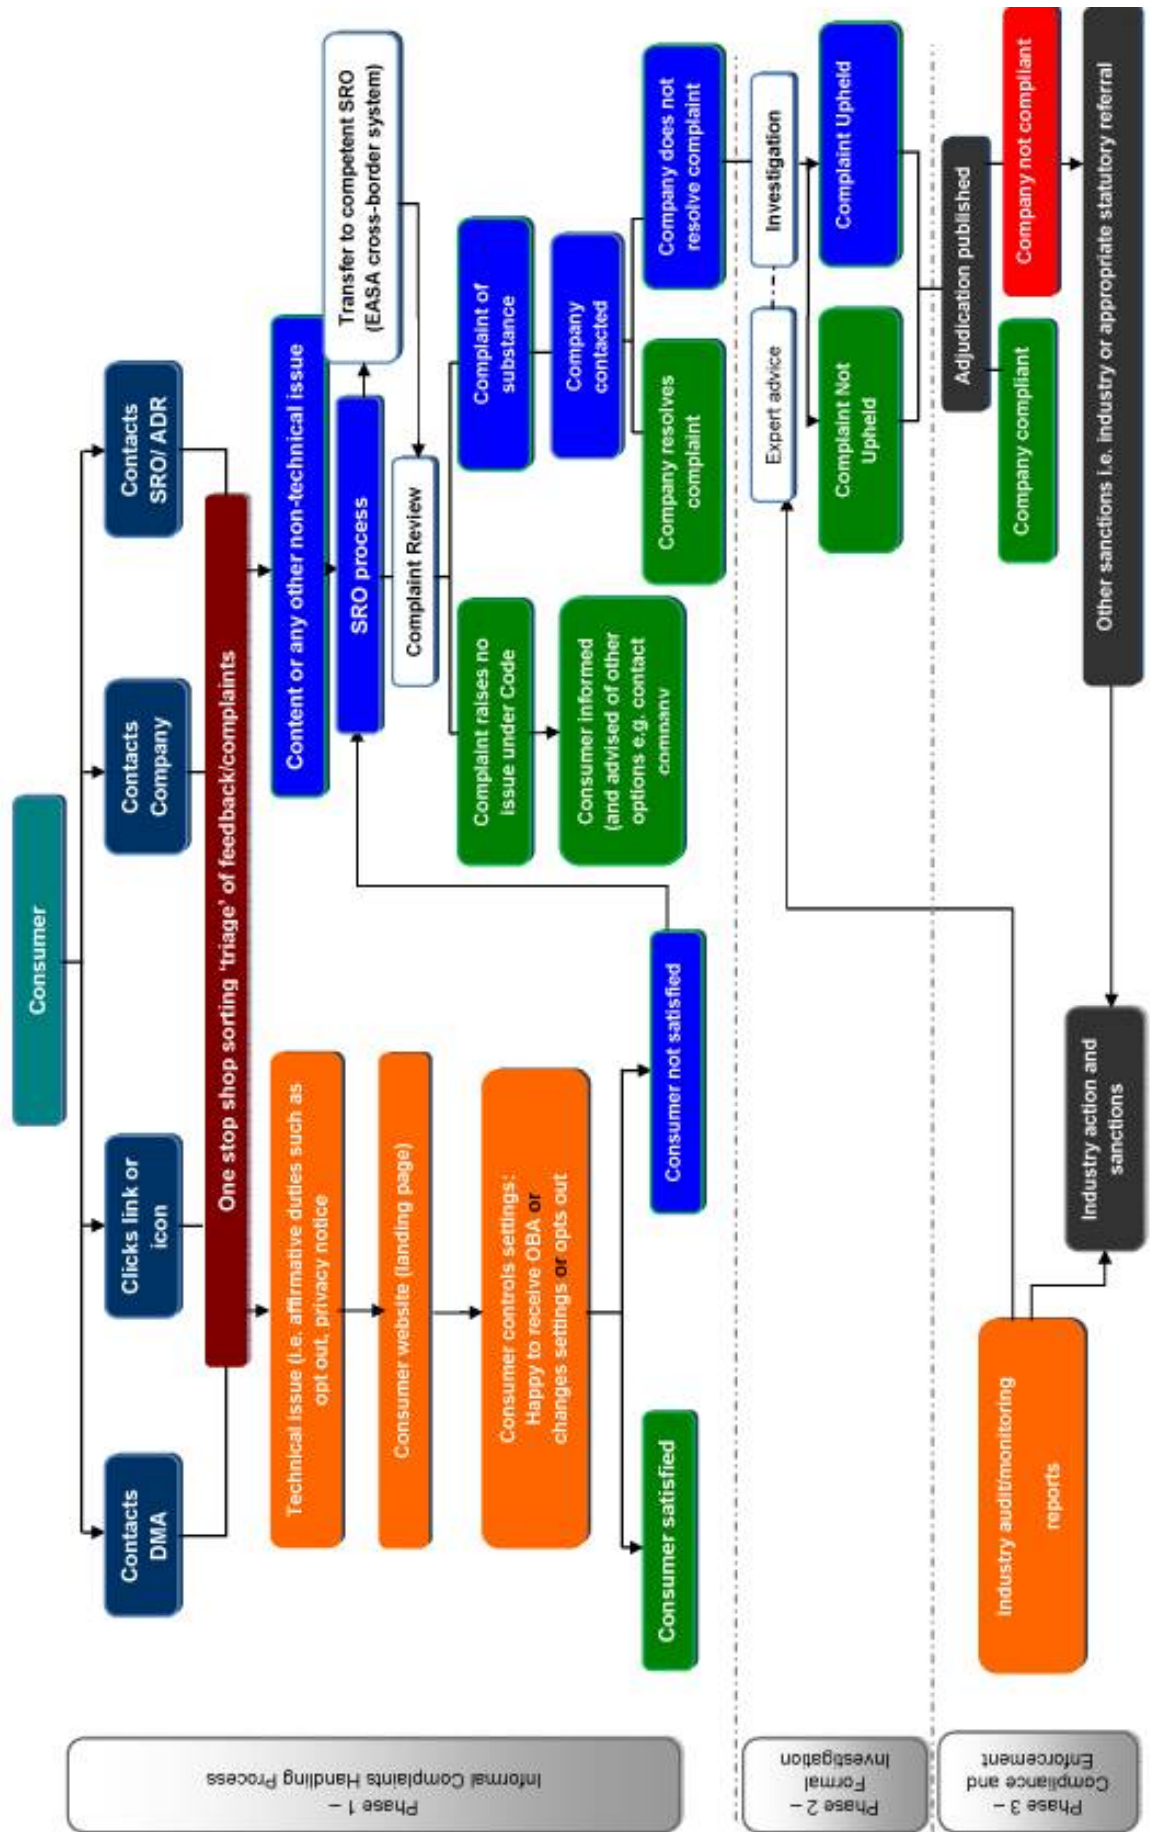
Consumer

Contacts DMA

Clicks link or icon

Contacts Company

Contacts SRO/ ADR

One stop shop sorting 'triage' of feedback/complaints

Technical issue (i.e. affirmative duties such as opt out, privacy notice

Consumer website (landing page)

Consumer controls settings: Happy to receive OBA or changes settings or opts out

Consumer satisfied

Consumer not satisfied

Content or any other non-technical issue

SRO process

Transfer to competent SRO (EASA cross-border system)

Complaint Review

Complaint raises no issue under Code

Consumer informed (and advised of other options e.g. contact company

Complaint of substance

Company contacted

Company resolves complaint

Company does not resolve complaint

Expert advice

Investigation

Complaint Not Upheld

Complaint Upheld

Adjudication published

Company compliant

Company not compliant

Other sanctions i.e. industry or appropriate statutory referral

Industry action and sanctions

Industry audit/monitoring reports

Phase 1 – Informal Complaints Handling Process

Phase 2 – Formal Investigation

Phase 3 – Compliance and Enforcement